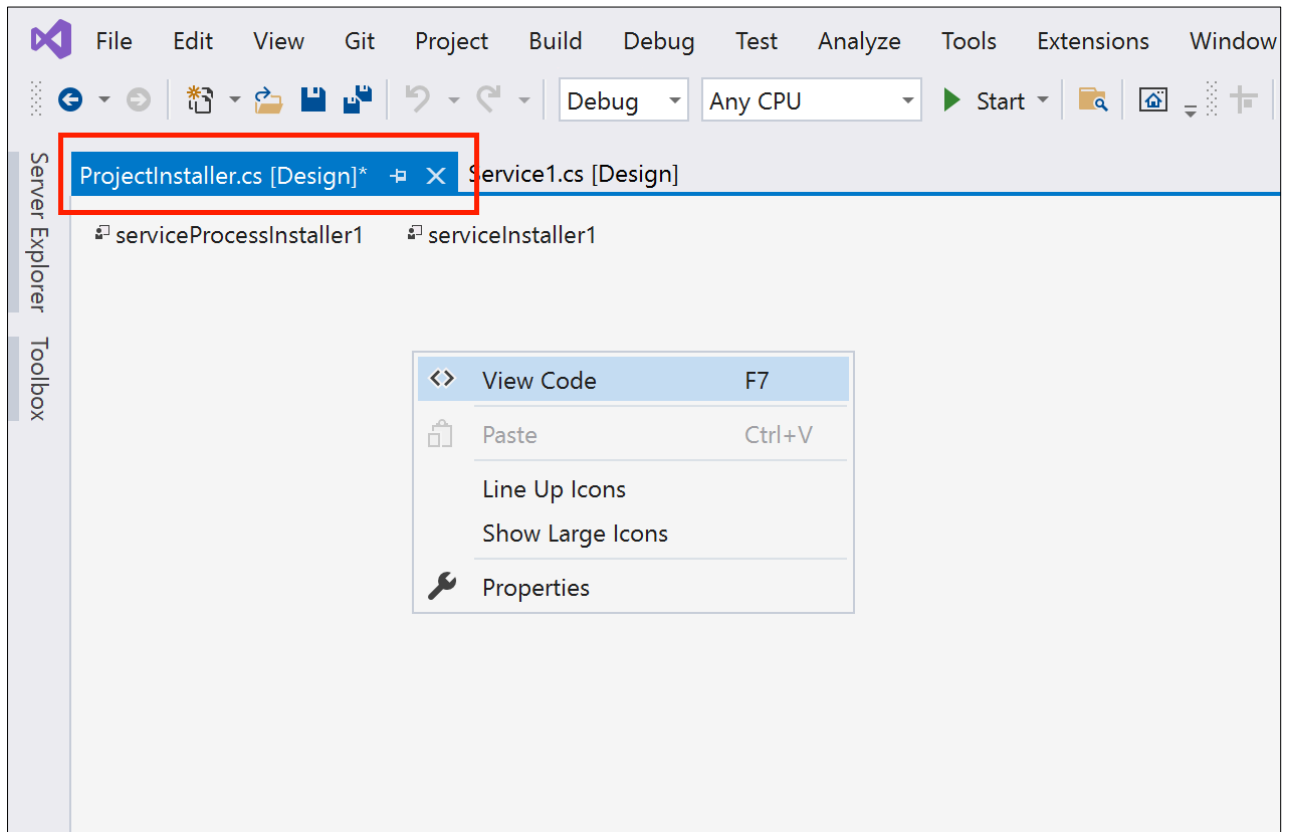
File Edit View Git Project Build Debug Test Analyze Tools Extensions Window

Debug Any CPU Start

ProjectInstaller.cs [Design]* Service1.cs [Design]

Server Explorer Toolbox

serviceProcessInstaller1 serviceInstaller1

View Code F7
Paste Ctrl+V
Line Up Icons
Show Large Icons
Properties